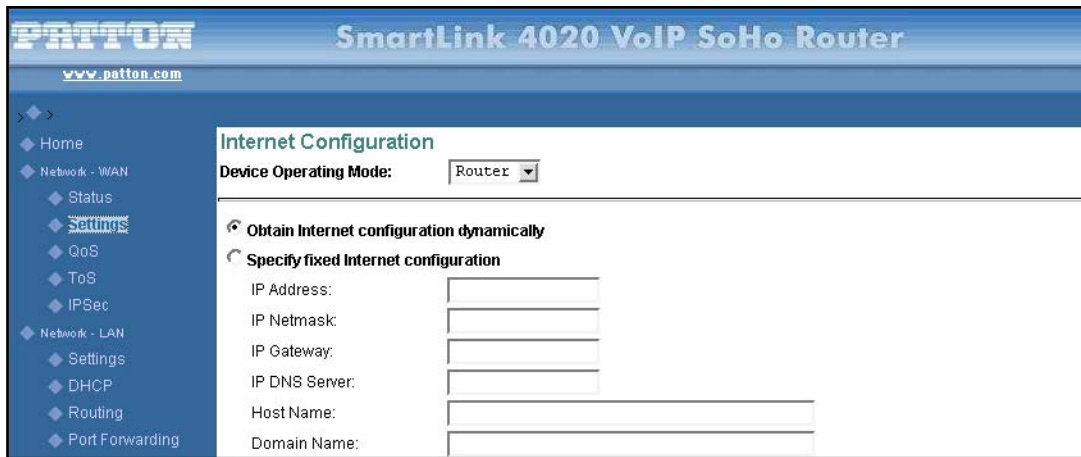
PATTON
www.patton.com

SmartLink 4020 VoIP SoHo Router

Home
Network - WAN
Status
Settings
QoS
ToS
IPSec
Network - LAN
Settings
DHCP
Routing
Port Forwarding

Internet Configuration

Device Operating Mode: Router

Obtain Internet configuration dynamically

Specify fixed Internet configuration

IP Address:
IP Netmask:
IP Gateway:
IP DNS Server:
Host Name:
Domain Name: